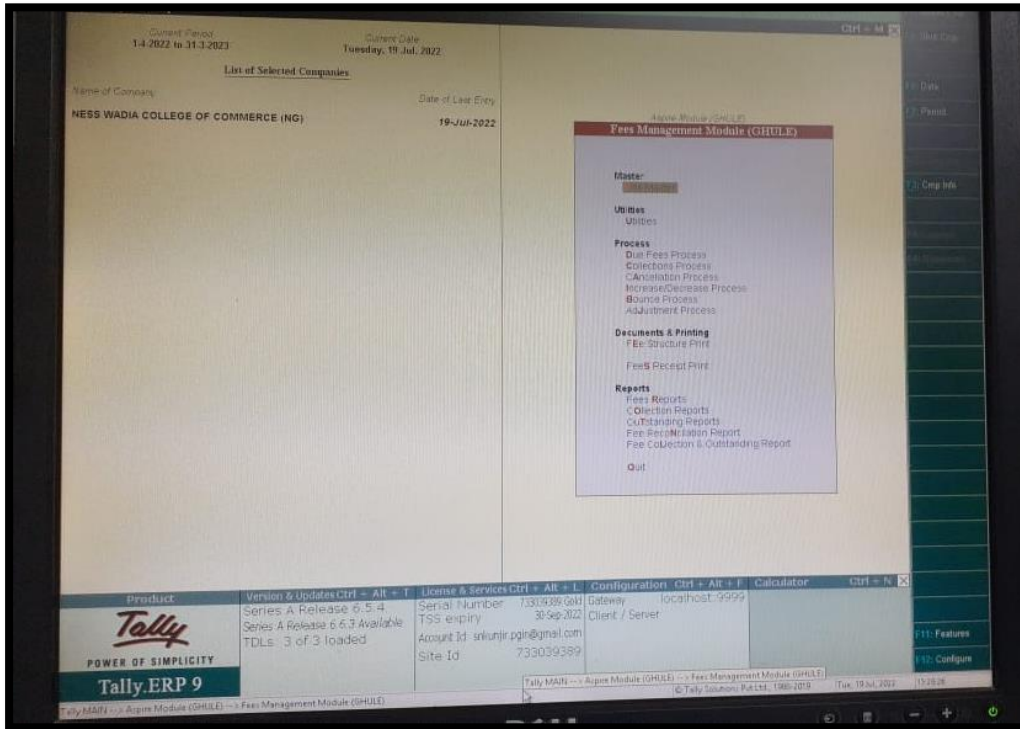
Current Period
1-4-2022 to 31-3-2023

Current Date
Tuesday, 19 Jul, 2022

List of Selected Companies

Name of Company

Date of Last Entry

NESS WADIA COLLEGE OF COMMERCE (NG)

19-Jul-2022

Ctrl + M

Aspire Module (GHULE)

Fees Management Module (GHULE)

Master
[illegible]

Utilities
Utilities

Process
Due Fees Process
Collections Process
CAncellation Process
Increase/Decrease Process
Bounce Process
AdJustment Process

Documents & Printing
FEe Structure Print

FeeS Receipt Print

Reports
Fees Reports
COllection Reports
OuTstanding Reports
Fee RecoNciliation Report
Fee CoLlection & Outstanding Report

Quit

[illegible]

F2: Date

F3: Period

F3: Cmp Info

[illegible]

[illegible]

Product

Tally

POWER OF SIMPLICITY

Tally.ERP 9

Version & Updates Ctrl + Alt + T
Series A Release 6.5.4
Series A Release 6.6.3 Available
TDLs : 3 of 3 loaded

License & Services Ctrl + Alt + L
Serial Number 733039389 Gold
TSS expiry 30-Sep-2022
Account Id snkunjir.pgin@gmail.com
Site Id 733039389

Configuration Ctrl + Alt + F
Gateway localhost:9999
Client / Server

Calculator Ctrl + N

F11: Features

F12: Configure

Tally MAIN --> Aspire Module (GHULE) --> Fees Management Module (GHULE)

© Tally Solutions Pvt Ltd., 1988-2019

Tue, 19 Jul, 2022

13:28:26

Tally MAIN --> Aspire Module (GHULE) --> Fees Management Module (GHULE)